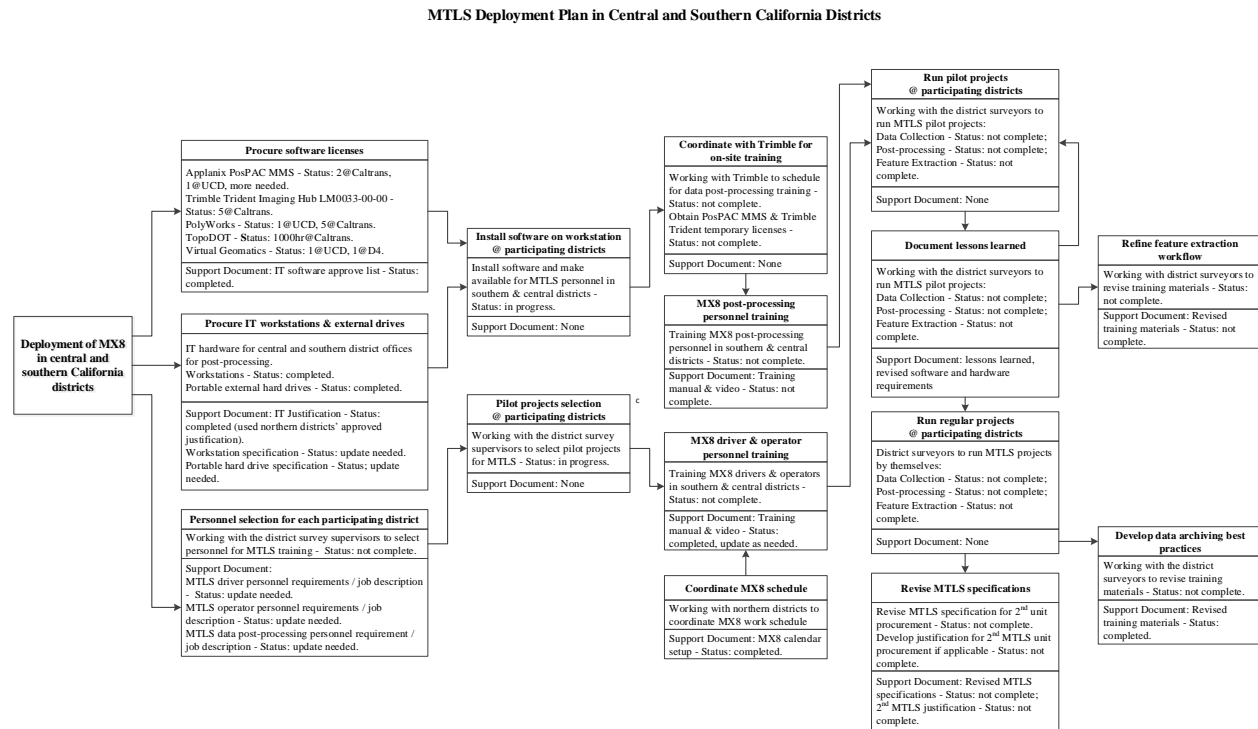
MTLS Deployment Plan in Central and Southern California Districts

Deployment of MX8 in central and southern California districts

Procure software licenses

Applanix PosPAC MMS - Status: 2@Caltrans, 1@UCD, more needed.
Trimble Trident Imaging Hub LM0033-00-00 - Status: 5@Caltrans.
PolyWorks - Status: 1@UCD, 5@Caltrans.
TopoDOT - Status: 1000hr@Caltrans.
Virtual Geomatics - Status: 1@UCD, 1@D4.

Support Document: IT software approve list - Status: completed.

Procure IT workstations & external drives

IT hardware for central and southern district offices for post-processing.
Workstations - Status: completed.
Portable external hard drives - Status: completed.

Support Document: IT Justification - Status: completed (used northern districts' approved justification).
Workstation specification - Status: update needed.
Portable hard drive specification - Status; update needed.

Personnel selection for each participating district

Working with the district survey supervisors to select personnel for MTLS training - Status: not complete.

Support Document:
MTLS driver personnel requirements / job description - Status: update needed.
MTLS operator personnel requirements / job description - Status: update needed.
MTLS data post-processing personnel requirement / job description - Status: update needed.

Install software on workstation @ participating districts

Install software and make available for MTLS personnel in southern & central districts - Status: in progress.

Support Document: None

Pilot projects selection @ participating districts

Working with the district survey supervisors to select pilot projects for MTLS - Status: in progress.

Support Document: None

c

Coordinate with Trimble for on-site training

Working with Trimble to schedule for data post-processing training - Status: not complete.
Obtain PosPAC MMS & Trimble Trident temporary licenses - Status: not complete.

Support Document: None

MX8 post-processing personnel training

Training MX8 post-processing personnel in southern & central districts - Status: not complete.

Support Document: Training manual & video - Status: not complete.

MX8 driver & operator personnel training

Training MX8 drivers & operators in southern & central districts - Status: not complete.

Support Document: Training manual & video - Status: completed, update as needed.

Coordinate MX8 schedule

Working with northern districts to coordinate MX8 work schedule

Support Document: MX8 calendar setup - Status: completed.

Run pilot projects @ participating districts

Working with the district surveyors to run MTLS pilot projects:
Data Collection - Status: not complete;
Post-processing - Status: not complete;
Feature Extraction - Status: not complete.

Support Document: None

Document lessons learned

Working with the district surveyors to run MTLS pilot projects:
Data Collection - Status: not complete;
Post-processing - Status: not complete;
Feature Extraction - Status: not complete.

Support Document: lessons learned, revised software and hardware requirements

Run regular projects @ participating districts

District surveyors to run MTLS projects by themselves:
Data Collection - Status: not complete;
Post-processing - Status: not complete;
Feature Extraction - Status: not complete.

Support Document: None

Revise MTLS specifications

Revise MTLS specification for 2$^{nd}$ unit procurement - Status: not complete.
Develop justification for 2$^{nd}$ MTLS unit procurement if applicable - Status: not complete.

Support Document: Revised MTLS specifications - Status: not complete;
2$^{nd}$ MTLS justification - Status: not complete.

Refine feature extraction workflow

Working with district surveyors to revise training materials - Status: not complete.

Support Document: Revised training materials - Status: not complete.

Develop data archiving best practices

Working with the district surveyors to revise training materials - Status: not complete.

Support Document: Revised training materials - Status: completed.